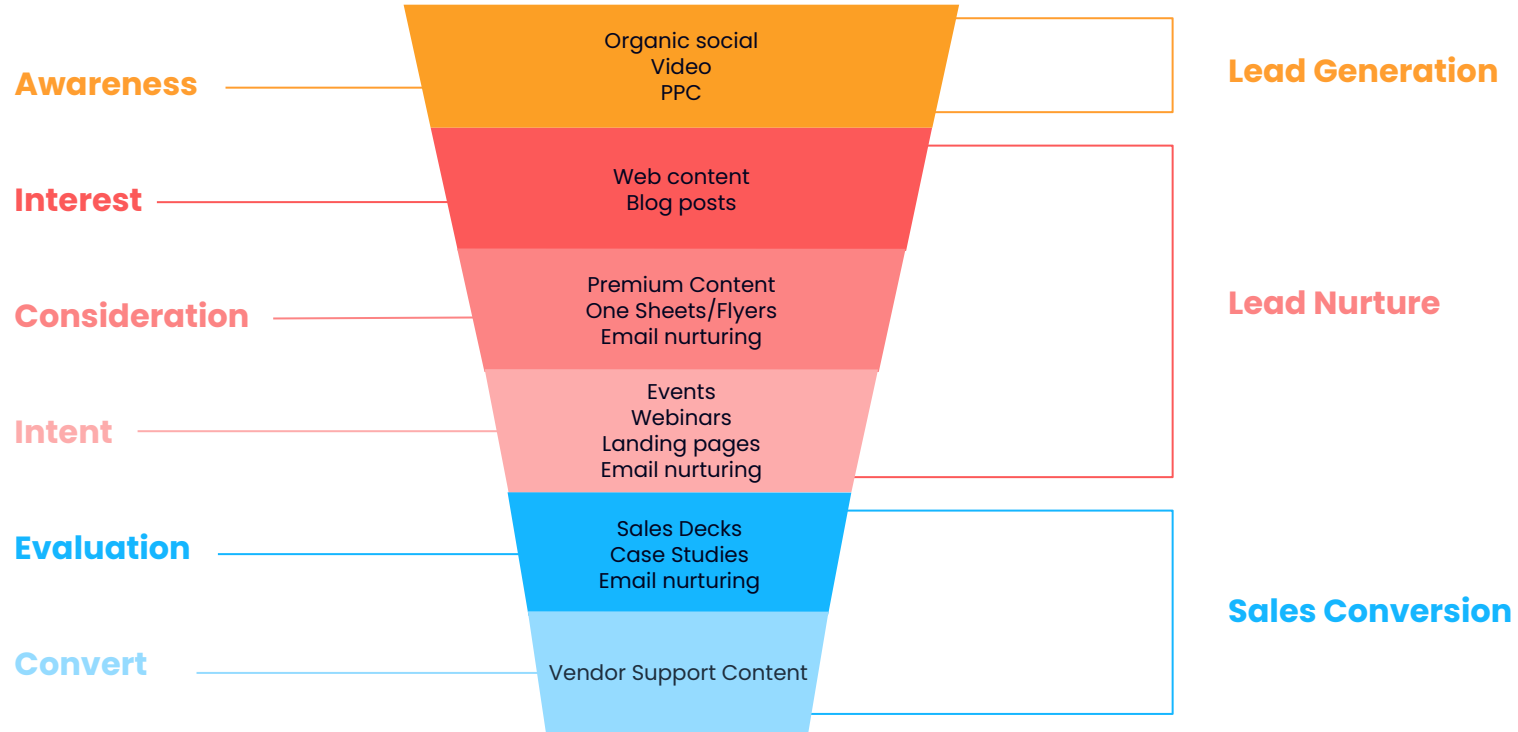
Awareness

Organic social
Video
PPC

Lead Generation

Interest

Web content
Blog posts

Consideration

Premium Content
One Sheets/Flyers
Email nurturing

Lead Nurture

Intent

Events
Webinars
Landing pages
Email nurturing

Evaluation

Sales Decks
Case Studies
Email nurturing

Sales Conversion

Convert

Vendor Support Content